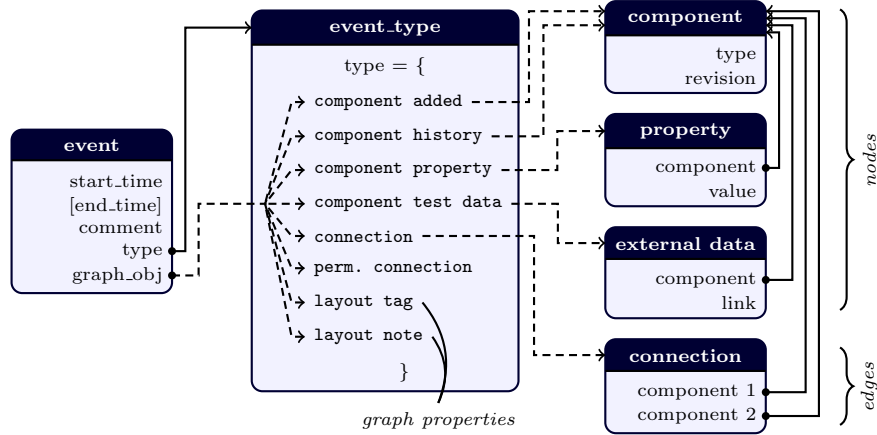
event
start_time
[end_time]
comment
type
graph_obj

event_type
type = {
component added
component history
component property
component test data
connection
perm. connection
layout tag
layout note
}

graph properties

component
type
revision

property
component
value

external data
component
link

connection
component 1
component 2

nodes

edges